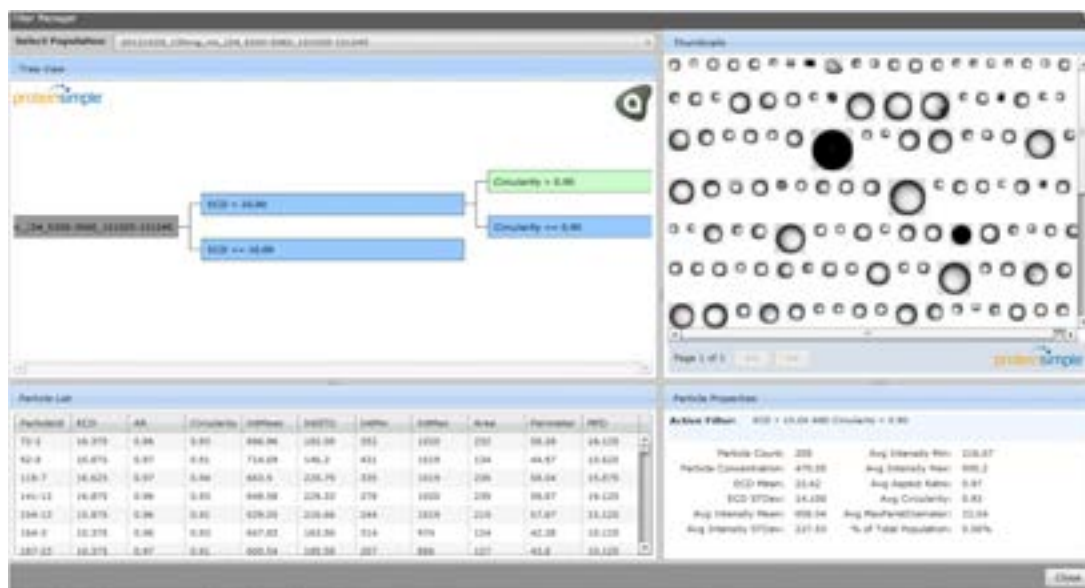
Filter Manager

Select Population: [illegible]

Tree View

proteinsimple

Circularity > 0.90

ECD > 10.00

Circularity <= 0.90

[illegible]

ECD <= 10.00

Thumbnails

Page 1 of 1

proteinsimple

Particle List

| ParticleId | ECD | AR | Circularity | IntMean | IntSTD | IntMin | IntMax | Area | Perimeter | MFD |
|---|---|---|---|---|---|---|---|---|---|---|
| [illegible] | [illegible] | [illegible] | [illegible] | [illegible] | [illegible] | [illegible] | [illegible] | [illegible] | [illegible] | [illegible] |

Particle Properties

Active Filter: ECD > 10.00 AND Circularity > 0.90

Particle Count: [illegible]
Particle Concentration: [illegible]
ECD Mean: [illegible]
ECD STDev: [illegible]
Avg Intensity Mean: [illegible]
Avg Intensity STDev: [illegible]
Avg Intensity Min: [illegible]
Avg Intensity Max: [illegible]
Avg Aspect Ratio: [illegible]
Avg Circularity: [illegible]
Avg MaxFeretDiameter: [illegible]
% of Total Population: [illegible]

Close